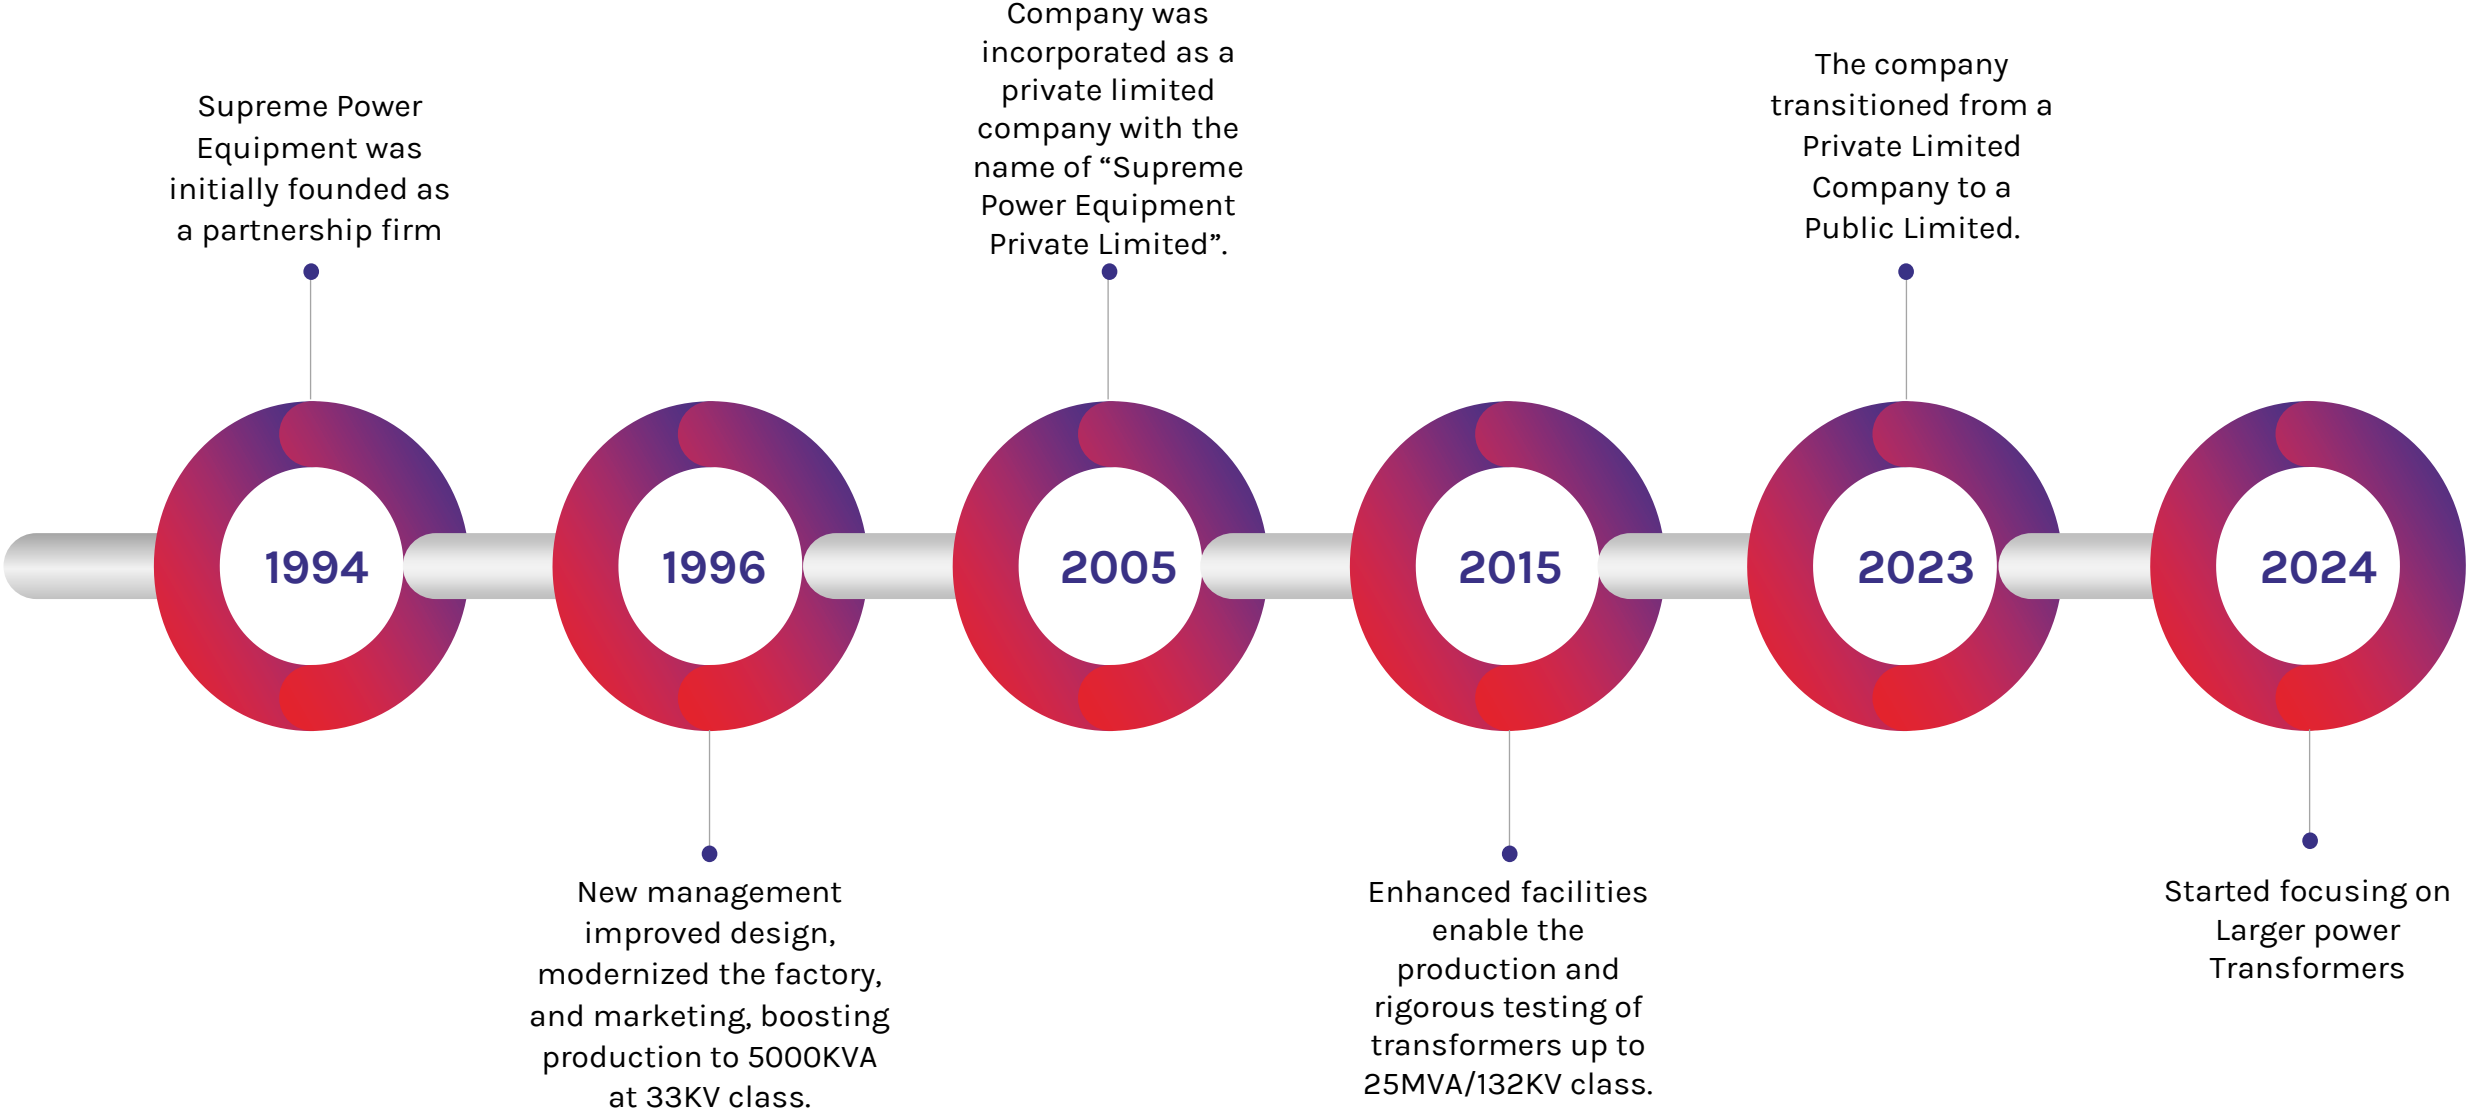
Supreme Power Equipment was initially founded as a partnership firm

1994

1996

New management improved design, modernized the factory, and marketing, boosting production to 5000KVA at 33KV class.

Company was incorporated as a private limited company with the name of “Supreme Power Equipment Private Limited”.

2005

2015

Enhanced facilities enable the production and rigorous testing of transformers up to 25MVA/132KV class.

The company transitioned from a Private Limited Company to a Public Limited.

2023

2024

Started focusing on Larger power Transformers